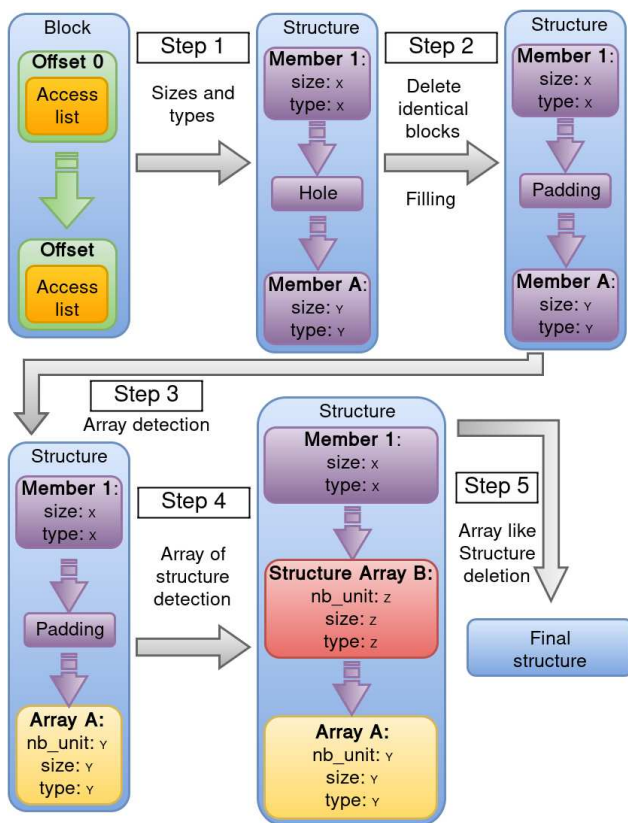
Block

Offset 0

Access list

Offset

Access list

Step 1

Sizes and types

Structure

Member 1:
size: X
type: X

Hole

Member A:
size: Y
type: Y

Step 2

Delete identical blocks

Filling

Structure

Member 1:
size: X
type: X

Padding

Member A:
size: Y
type: Y

Step 3

Array detection

Structure

Member 1:
size: X
type: X

Padding

Array A:
nb_unit: Y
size: Y
type: Y

Step 4

Array of structure detection

Structure

Member 1:
size: X
type: X

Structure Array B:
nb_unit: Z
size: Z
type: Z

Array A:
nb_unit: Y
size: Y
type: Y

Step 5

Array like Structure deletion

Final structure